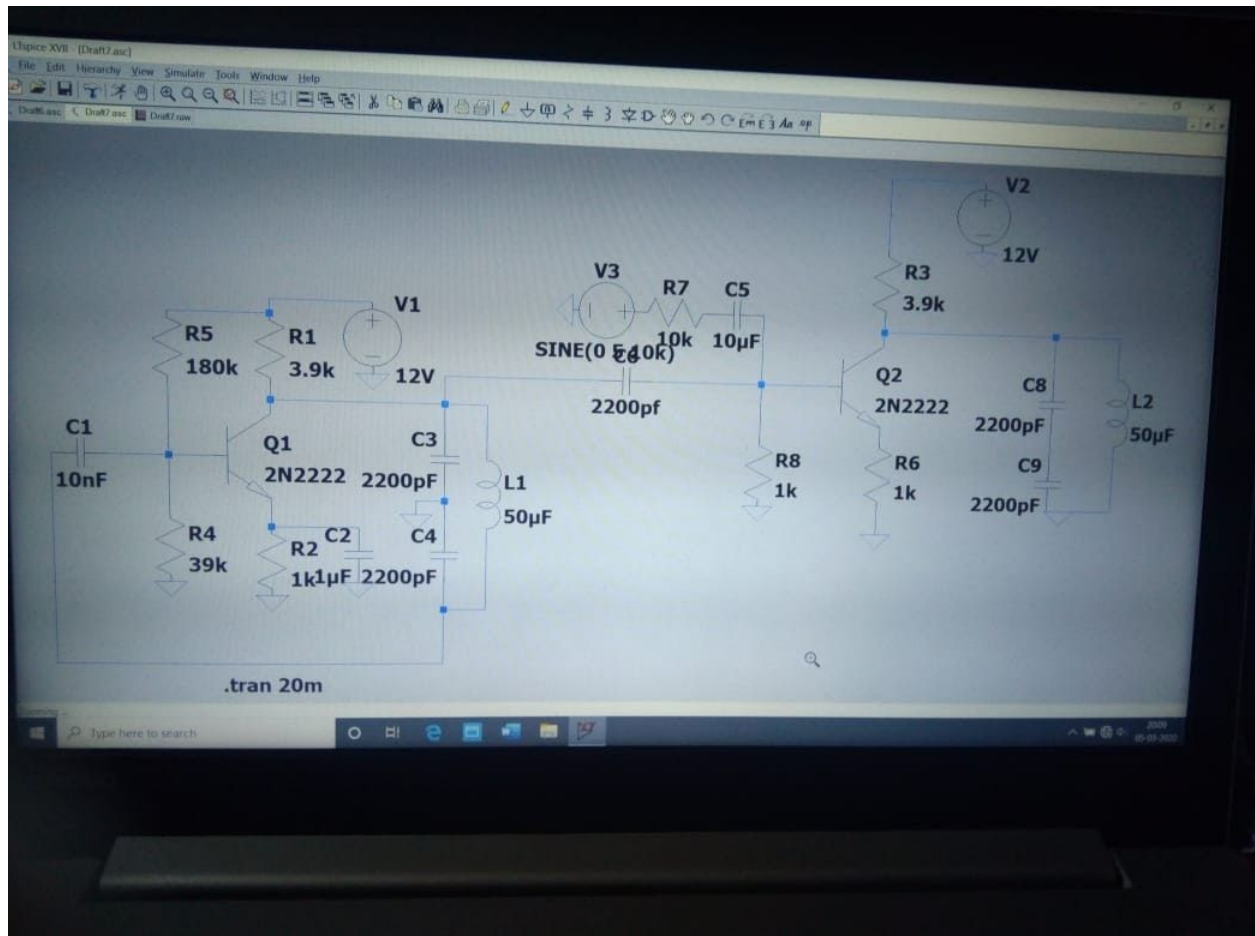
LTspice XVII - [Draft7.asc]
File Edit Hierarchy View Simulate Tools Window Help
Draft6.asc Draft7.asc Draft7.raw

V2
12V
V3
R7
C5
R3
3.9k
V1
R5
180k
R1
3.9k
12V
SINE(0 5 10k)
C6
10k
10μF
2200pf
Q2
2N2222
C8
2200pF
L2
50μF
C1
10nF
Q1
2N2222
C3
2200pF
L1
50μF
R8
1k
R6
1k
C9
2200pF
R4
39k
R2
1k
C2
1μF
C4
2200pF
.tran 20m

Type here to search
20:09
05-05-2020